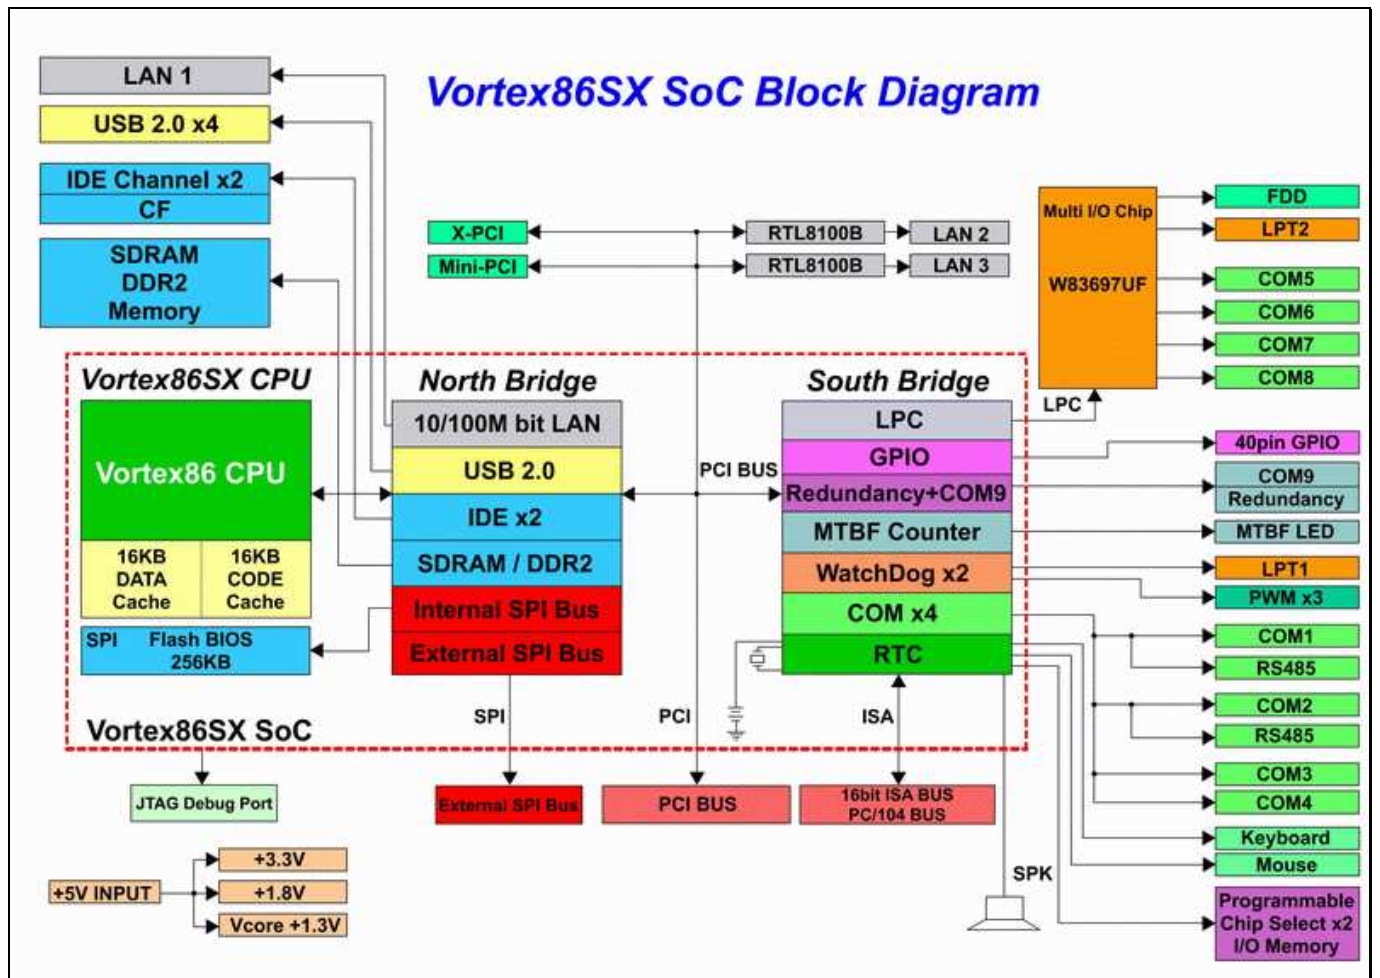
Vortex86SX SoC Block Diagram

LAN 1
USB 2.0 x4
IDE Channel x2
CF
SDRAM DDR2 Memory

X-PCI
Mini-PCI
RTL8100B
RTL8100B
LAN 2
LAN 3

Multi I/O Chip
W83697UF
FDD
LPT2
COM5
COM6
COM7
COM8
LPC

Vortex86SX CPU
Vortex86 CPU
16KB DATA Cache
16KB CODE Cache
SPI Flash BIOS 256KB

North Bridge
10/100M bit LAN
USB 2.0
IDE x2
SDRAM / DDR2
Internal SPI Bus
External SPI Bus

PCI BUS

South Bridge
LPC
GPIO
Redundancy+COM9
MTBF Counter
WatchDog x2
COM x4
RTC

40pin GPIO
COM9 Redundancy
MTBF LED
LPT1
PWM x3
COM1
RS485
COM2
RS485
COM3
COM4
Keyboard
Mouse
Programmable Chip Select x2 I/O Memory

SPI
PCI
ISA
Vortex86SX SoC

JTAG Debug Port
External SPI Bus
PCI BUS
16bit ISA BUS PC/104 BUS
SPK

+5V INPUT
+3.3V
+1.8V
Vcore +1.3V